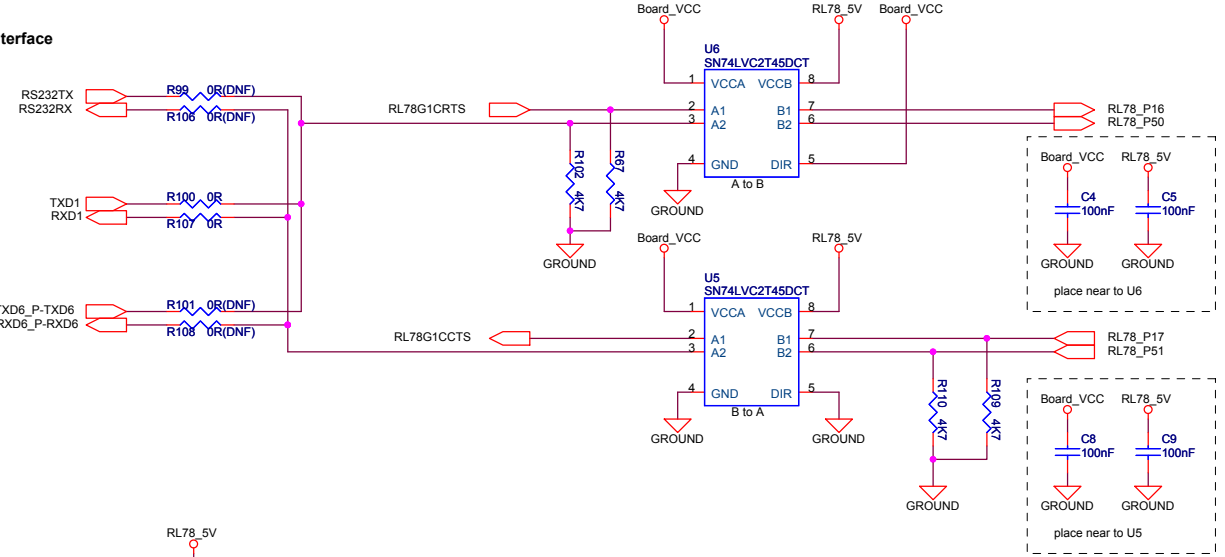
terface

Board_VCC
RL78_5V
Board_VCC

U6
SN74LVC2T45DCT
1 VCCA VCCB 8
2 A1 B1 7
3 A2 B2 6
4 GND DIR 5
A to B

RS232TX
RS232RX
R99 0R(DNF)
R106 0R(DNF)
RL78G1CRTS
RL78_P16
RL78_P50

R102 4K7
R67 4K7
GROUND
GROUND

TXD1
RXD1
R100 0R
R107 0R

Board_VCC
RL78_5V
C4 100nF
C5 100nF
GROUND
GROUND
place near to U6

Board_VCC
RL78_5V

U5
SN74LVC2T45DCT
1 VCCA VCCB 8
2 A1 B1 7
3 A2 B2 6
4 GND DIR 5
B to A

TXD6_P-TXD6
RXD6_P-RXD6
R101 0R(DNF)
R108 0R(DNF)
RL78G1CCTS
RL78_P17
RL78_P51

R110 4K7
R109 4K7
GROUND
GROUND
GROUND

Board_VCC
RL78_5V
C8 100nF
C9 100nF
GROUND
GROUND
place near to U5

RL78_5V